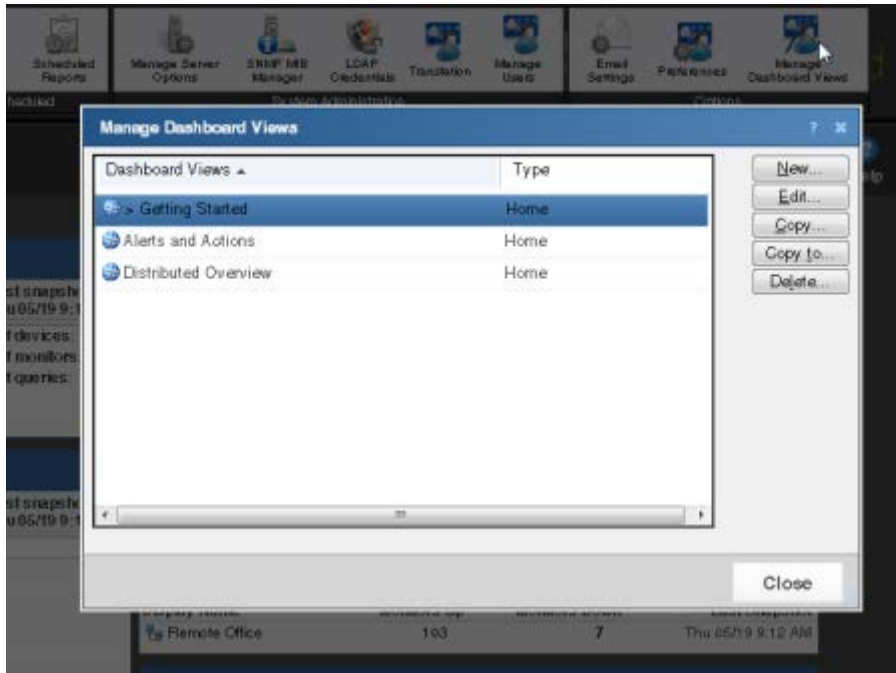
Scheduled Reports
Manage Server Options
SNMP MIB Manager
LDAP Credentials
Translation
Manage Users
Email Settings
Preferences
Manage Dashboard Views
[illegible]eduled
System Administration
Options

Manage Dashboard Views
? ✕

| Dashboard Views ▲ | Type |
|---|---|
| > Getting Started | Home |
| Alerts and Actions | Home |
| Distributed Overview | Home |

New...
Edit...
Copy...
Copy to...
Delete...

Close

st snapsh
u 05/19 9:1
f devices:
f monitors:
f queries:

st snapsh
u 05/19 9:1

lp

Remote Office
103
7
Thu 05/19 9:12 AM